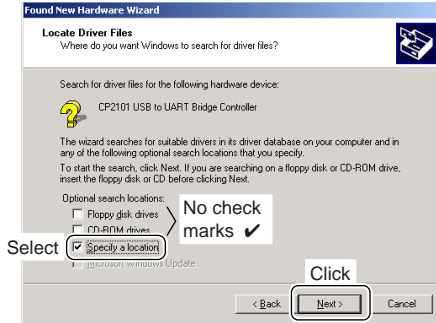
Found New Hardware Wizard

Locate Driver Files
Where do you want Windows to search for driver files?

Search for driver files for the following hardware device:

CP2101 USB to UART Bridge Controller

The wizard searches for suitable drivers in its driver database on your computer and in any of the following optional search locations that you specify.

To start the search, click Next. If you are searching on a floppy disk or CD-ROM drive, insert the floppy disk or CD before clicking Next.

Optional search locations:
Floppy disk drives
CD-ROM drives
Specify a location
Microsoft Windows Update

No check marks ✔

Select

Click

< Back
Next >
Cancel